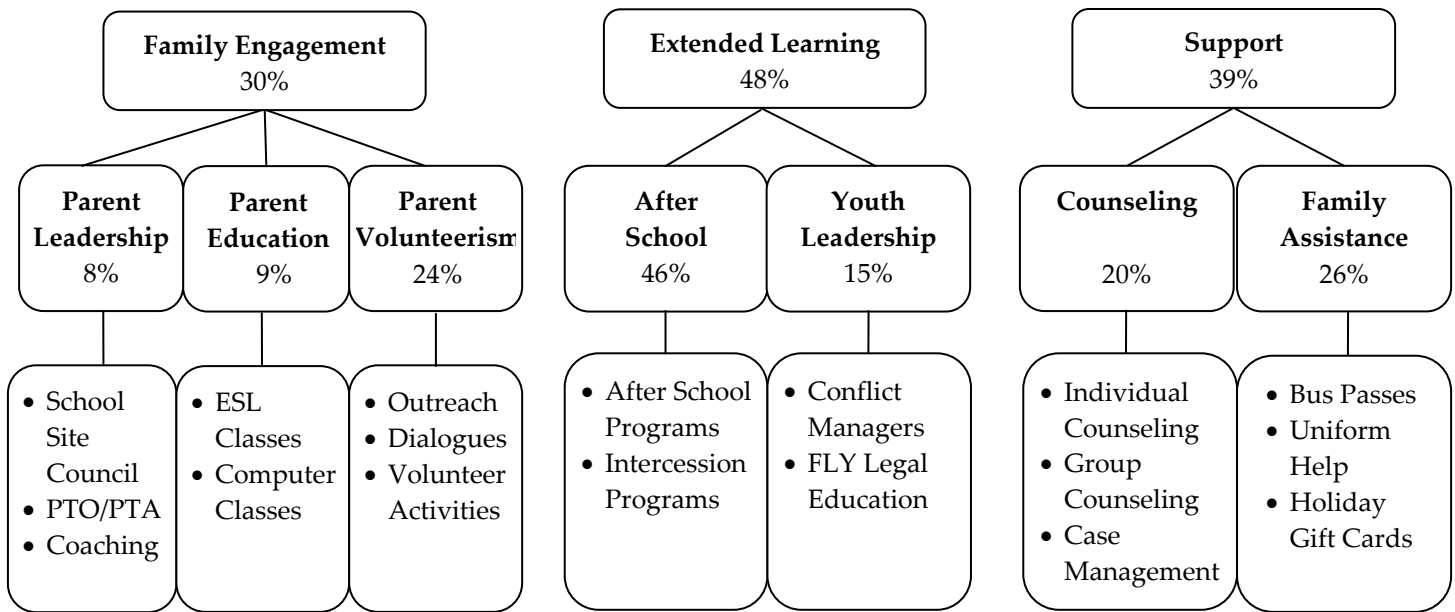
Family Engagement
30%

Parent Leadership
8%

- School Site Council
- PTO/PTA
- Coaching

Parent Education
9%

- ESL Classes
- Computer Classes

Parent Volunteerism
24%

- Outreach
- Dialogues
- Volunteer Activities

Extended Learning
48%

After School
46%

- After School Programs
- Intercession Programs

Youth Leadership
15%

- Conflict Managers
- FLY Legal Education

Support
39%

Counseling
20%

- Individual Counseling
- Group Counseling
- Case Management

Family Assistance
26%

- Bus Passes
- Uniform Help
- Holiday Gift Cards